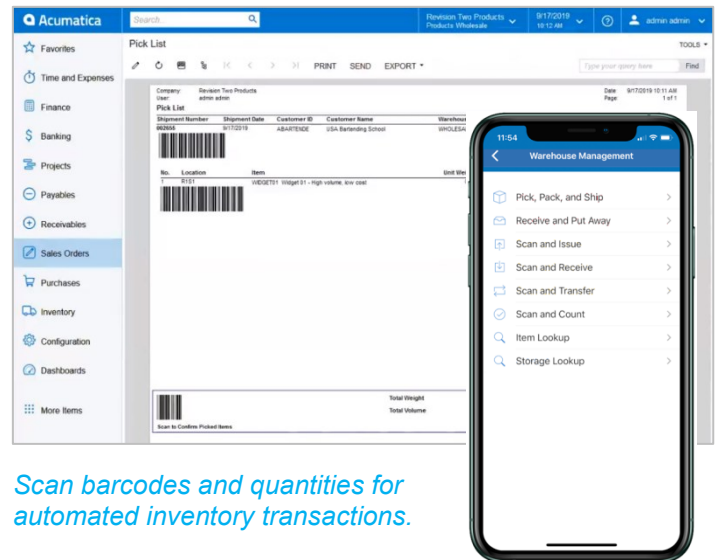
Acumatica

Search...

Revision Two Products
Products Wholesale

9/17/2019
10:12 AM

admin admin

Favorites

Time and Expenses

Finance

Banking

Projects

Payables

Receivables

Sales Orders

Purchases

Inventory

Configuration

Dashboards

More Items

Pick List

TOOLS

PRINT SEND EXPORT

Type your query here

Find

Company: Revision Two Products
User: admin admin

Date: 9/17/2019 10:11 AM
Page: 1 of 1

Pick List

| Shipment Number | Shipment Date | Customer ID | Customer Name | Warehouse |
|---|---|---|---|---|
| 002655 | 9/17/2019 | ABARTENDE | USA Bartending School | WHOLESA |

| No. | Location | Item | Unit We |
|---|---|---|---|
| 1 | R1S1 | WIDGET01 Widget 01 - high volume, low cost | |

Total Weight
Total Volume

Scan to Confirm Picked Items

11:54

Warehouse Management

Pick, Pack, and Ship

Receive and Put Away

Scan and Issue

Scan and Receive

Scan and Transfer

Scan and Count

Item Lookup

Storage Lookup

Scan barcodes and quantities for automated inventory transactions.